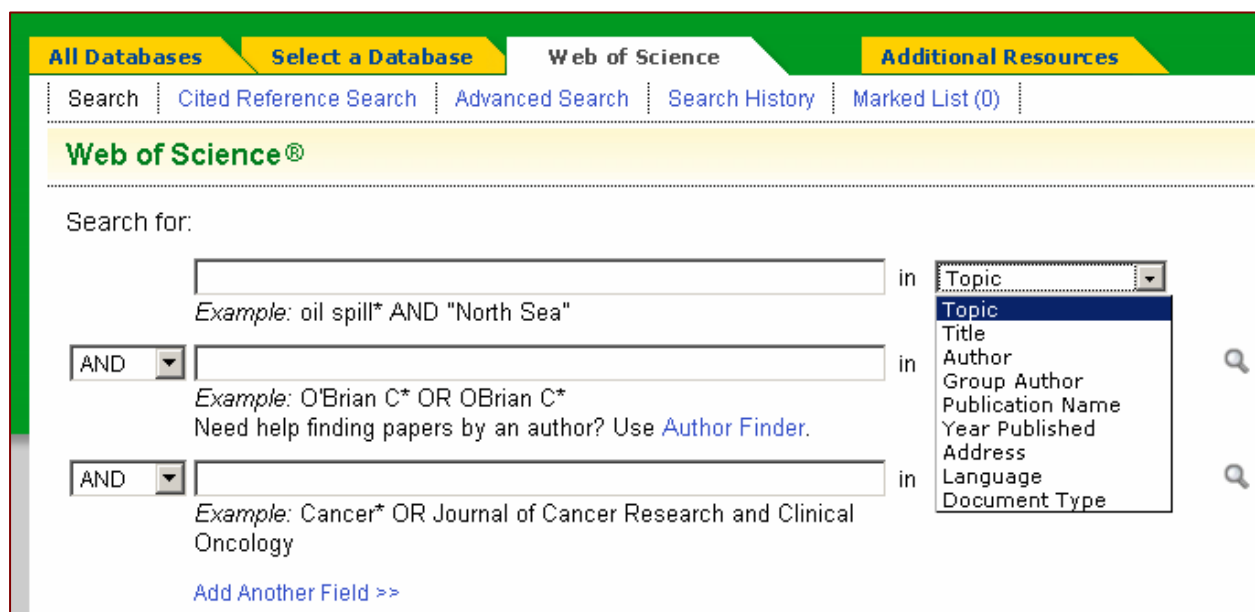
All Databases | Select a Database | Web of Science | Additional Resources

Search | Cited Reference Search | Advanced Search | Search History | Marked List (0)

Web of Science®

Search for:

in Topic

Example: oil spill* AND "North Sea"

Topic
Title
Author
Group Author
Publication Name
Year Published
Address
Language
Document Type

AND in

Example: O'Brian C* OR OBrian C*

Need help finding papers by an author? Use Author Finder.

AND in

Example: Cancer* OR Journal of Cancer Research and Clinical Oncology

Add Another Field >>